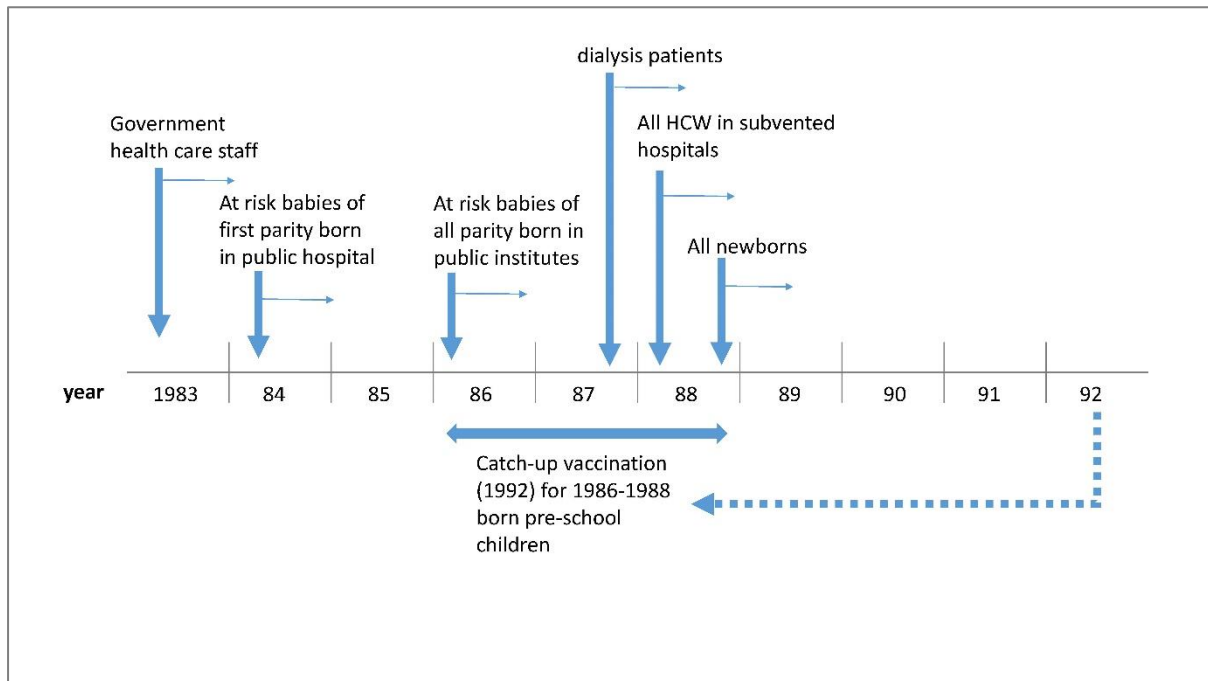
dialysis patients

Government health care staff

All HCW in subvented hospitals

At risk babies of first parity born in public hospital

At risk babies of all parity born in public institutes

All newborns

year 1983 84 85 86 87 88 89 90 91 92

Catch-up vaccination (1992) for 1986-1988 born pre-school children